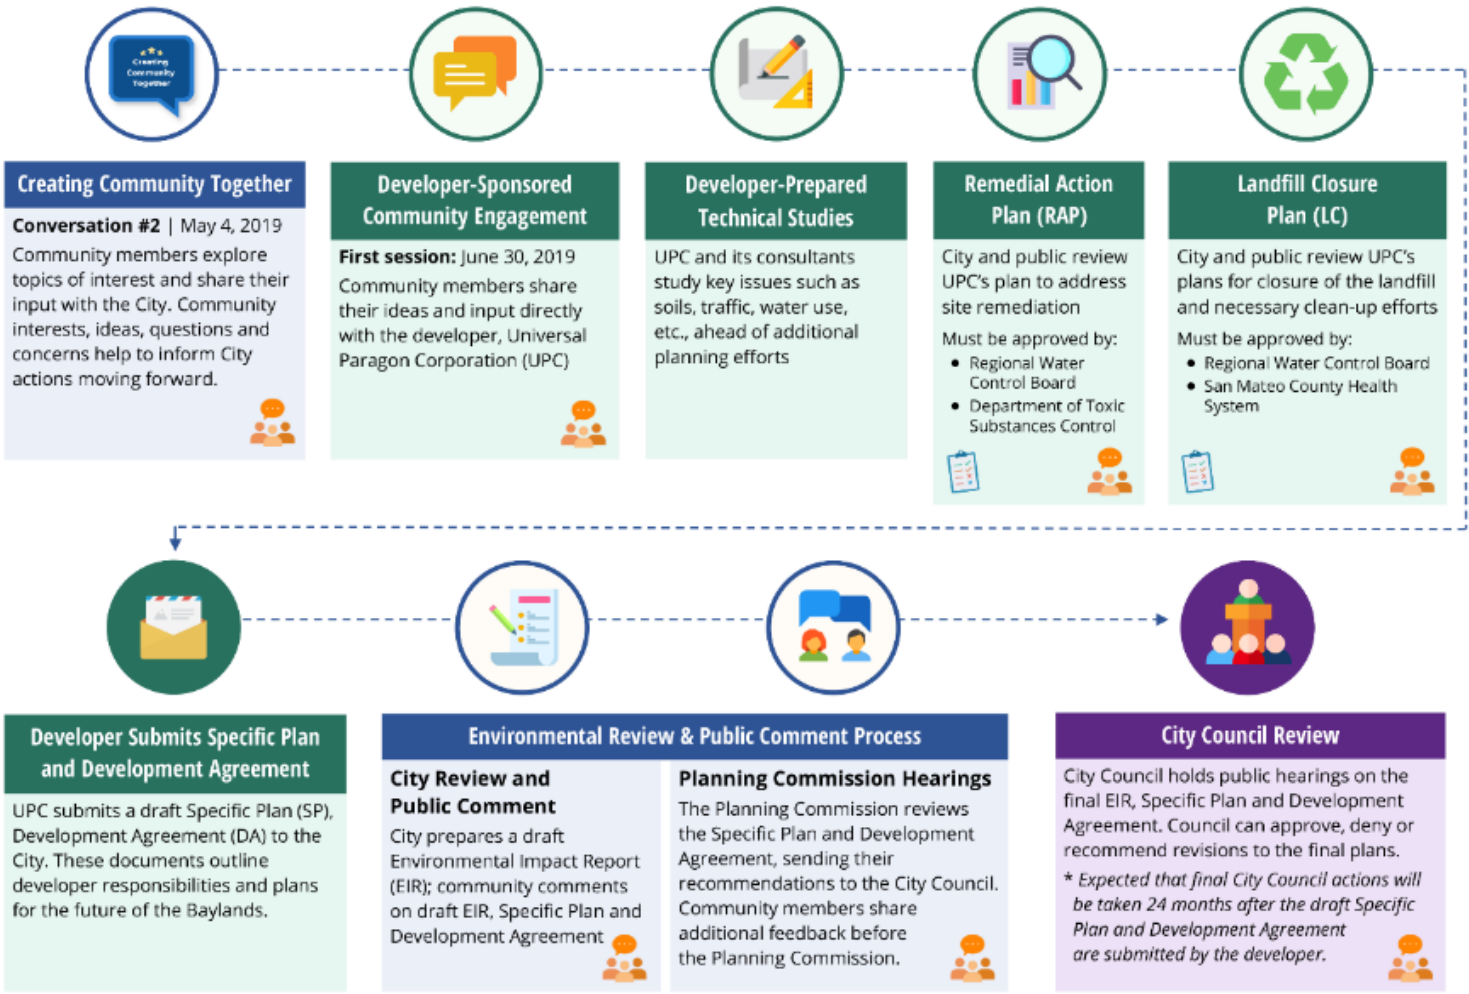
Creating Community Together

Creating Community Together

Conversation #2 | May 4, 2019

Community members explore topics of interest and share their input with the City. Community interests, ideas, questions and concerns help to inform City actions moving forward.

Developer-Sponsored Community Engagement

First session: June 30, 2019

Community members share their ideas and input directly with the developer, Universal Paragon Corporation (UPC)

Developer-Prepared Technical Studies

UPC and its consultants study key issues such as soils, traffic, water use, etc., ahead of additional planning efforts

Remedial Action Plan (RAP)

City and public review UPC's plan to address site remediation

Must be approved by:
- Regional Water Control Board
- Department of Toxic Substances Control

Landfill Closure Plan (LC)

City and public review UPC's plans for closure of the landfill and necessary clean-up efforts

Must be approved by:
- Regional Water Control Board
- San Mateo County Health System

Developer Submits Specific Plan and Development Agreement

UPC submits a draft Specific Plan (SP), Development Agreement (DA) to the City. These documents outline developer responsibilities and plans for the future of the Baylands.

Environmental Review & Public Comment Process

City Review and Public Comment

City prepares a draft Environmental Impact Report (EIR); community comments on draft EIR, Specific Plan and Development Agreement

Planning Commission Hearings

The Planning Commission reviews the Specific Plan and Development Agreement, sending their recommendations to the City Council. Community members share additional feedback before the Planning Commission.

City Council Review

City Council holds public hearings on the final EIR, Specific Plan and Development Agreement. Council can approve, deny or recommend revisions to the final plans.

* Expected that final City Council actions will be taken 24 months after the draft Specific Plan and Development Agreement are submitted by the developer.